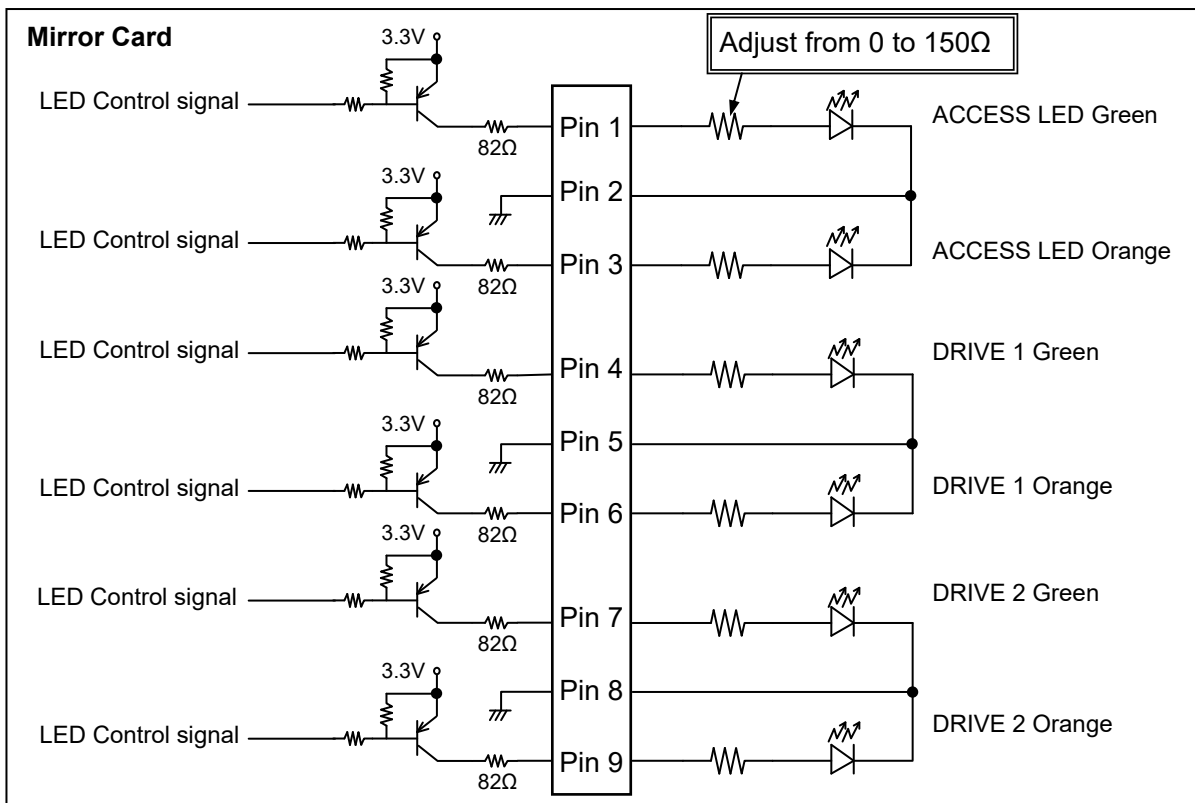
Mirror Card

Adjust from 0 to 150Ω

3.3V
LED Control signal
82Ω
Pin 1
ACCESS LED Green

3.3V
Pin 2
LED Control signal
82Ω
Pin 3
ACCESS LED Orange

3.3V
LED Control signal
82Ω
Pin 4
DRIVE 1 Green

3.3V
Pin 5
LED Control signal
82Ω
Pin 6
DRIVE 1 Orange

3.3V
LED Control signal
82Ω
Pin 7
DRIVE 2 Green

3.3V
Pin 8
LED Control signal
82Ω
Pin 9
DRIVE 2 Orange